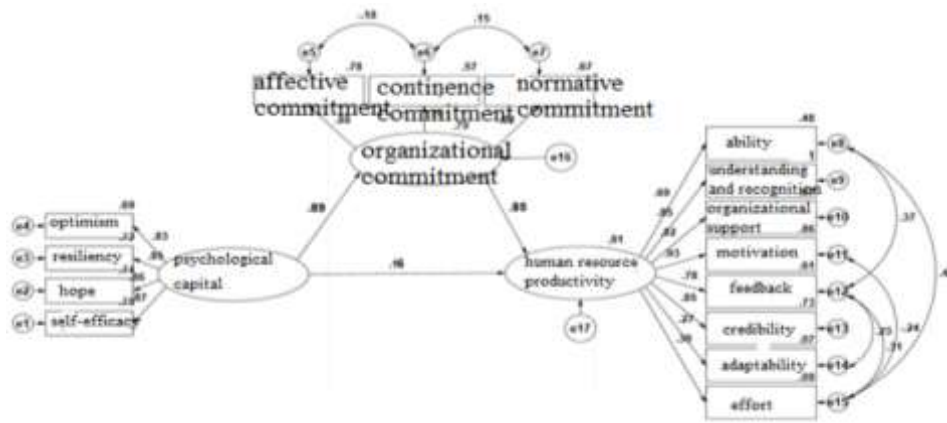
.58
.55
e5
e6
e7
.78
.57
.87
affective commitment
continence commitment
normative commitment
.88
.76
.93
organizational commitment
e16
.89
.85
.46
ability
e8
understanding and recognition
e9
organizational support
e10
.86
motivation
e11
feedback
e12
credibility
e13
adaptability
e14
effort
e15
.69
.95
.92
.93
.78
.85
.27
.30
.81
.64
.72
.07
.09
.37
.4
.35
.24
.31
.69
e4
optimism
.83
.32
e3
resiliency
.95
.14
.56
e2
hope
.23
.67
e1
self-efficacy
psychological capital
.16
human resource productivity
.81
e17